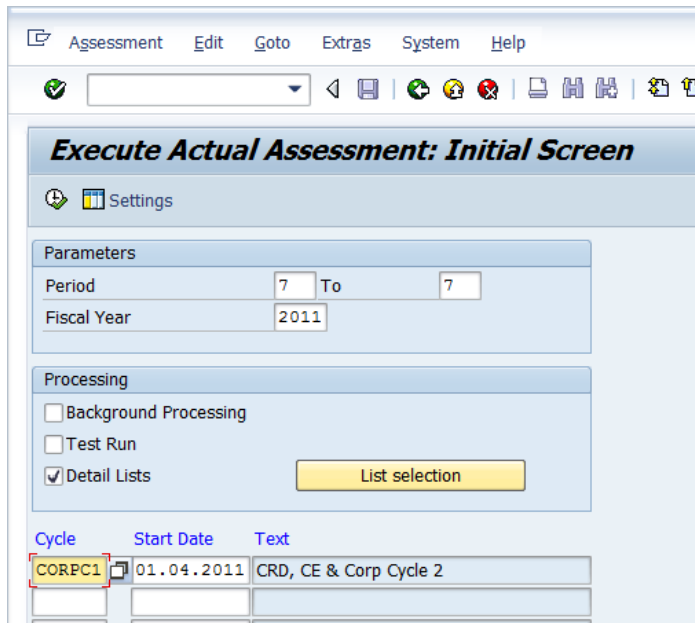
Assessment Edit Goto Extras System Help

Execute Actual Assessment: Initial Screen

Settings

Parameters

Period 7 To 7

Fiscal Year 2011

Processing

Background Processing

Test Run

Detail Lists

List selection

| Cycle | Start Date | Text |
|---|---|---|
| CORPC1 | 01.04.2011 | CRD, CE & Corp Cycle 2 |
| | | |